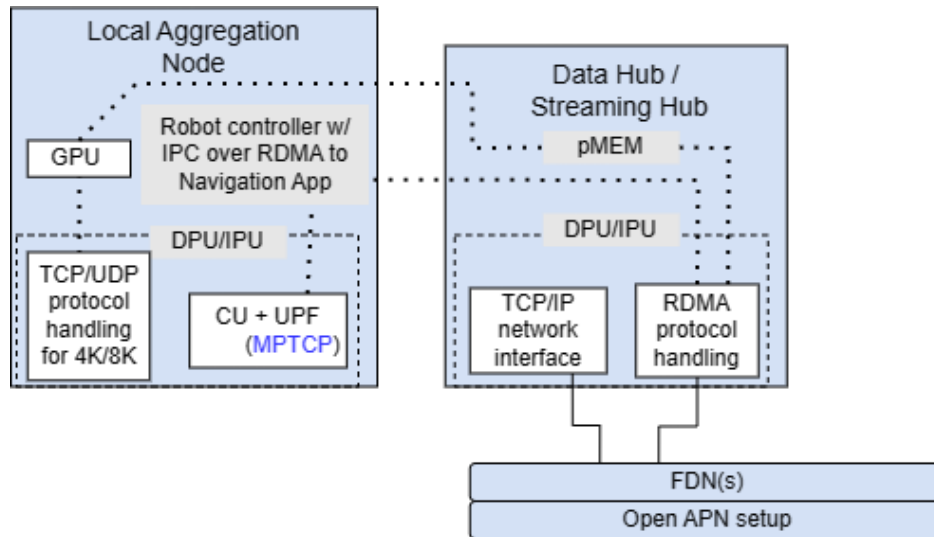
Local Aggregation Node

GPU

Robot controller w/ IPC over RDMA to Navigation App

DPU/IPU

TCP/UDP protocol handling for 4K/8K

CU + UPF (MPTCP)

Data Hub / Streaming Hub

pMEM

DPU/IPU

TCP/IP network interface

RDMA protocol handling

FDN(s)

Open APN setup